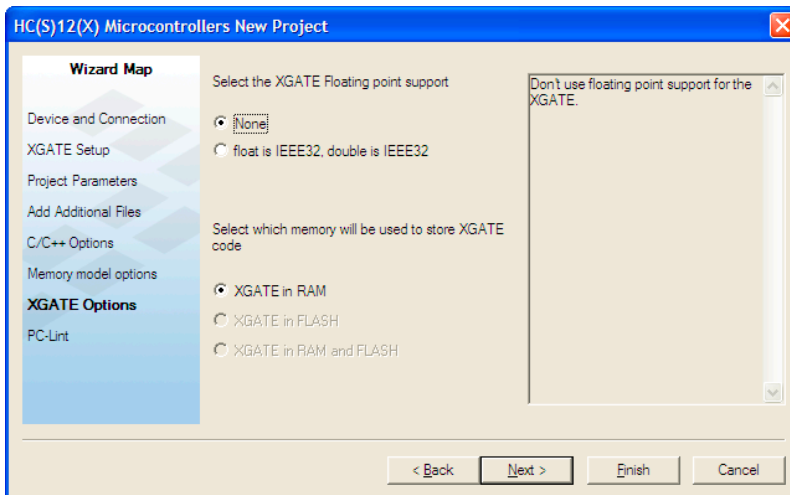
HC(S)12(X) Microcontrollers New Project

Wizard Map

Device and Connection
XGATE Setup
Project Parameters
Add Additional Files
C/C++ Options
Memory model options
XGATE Options
PC-Lint

Select the XGATE Floating point support

None
float is IEEE32, double is IEEE32

Select which memory will be used to store XGATE code

XGATE in RAM
XGATE in FLASH
XGATE in RAM and FLASH

Don't use floating point support for the XGATE.

< Back
Next >
Finish
Cancel